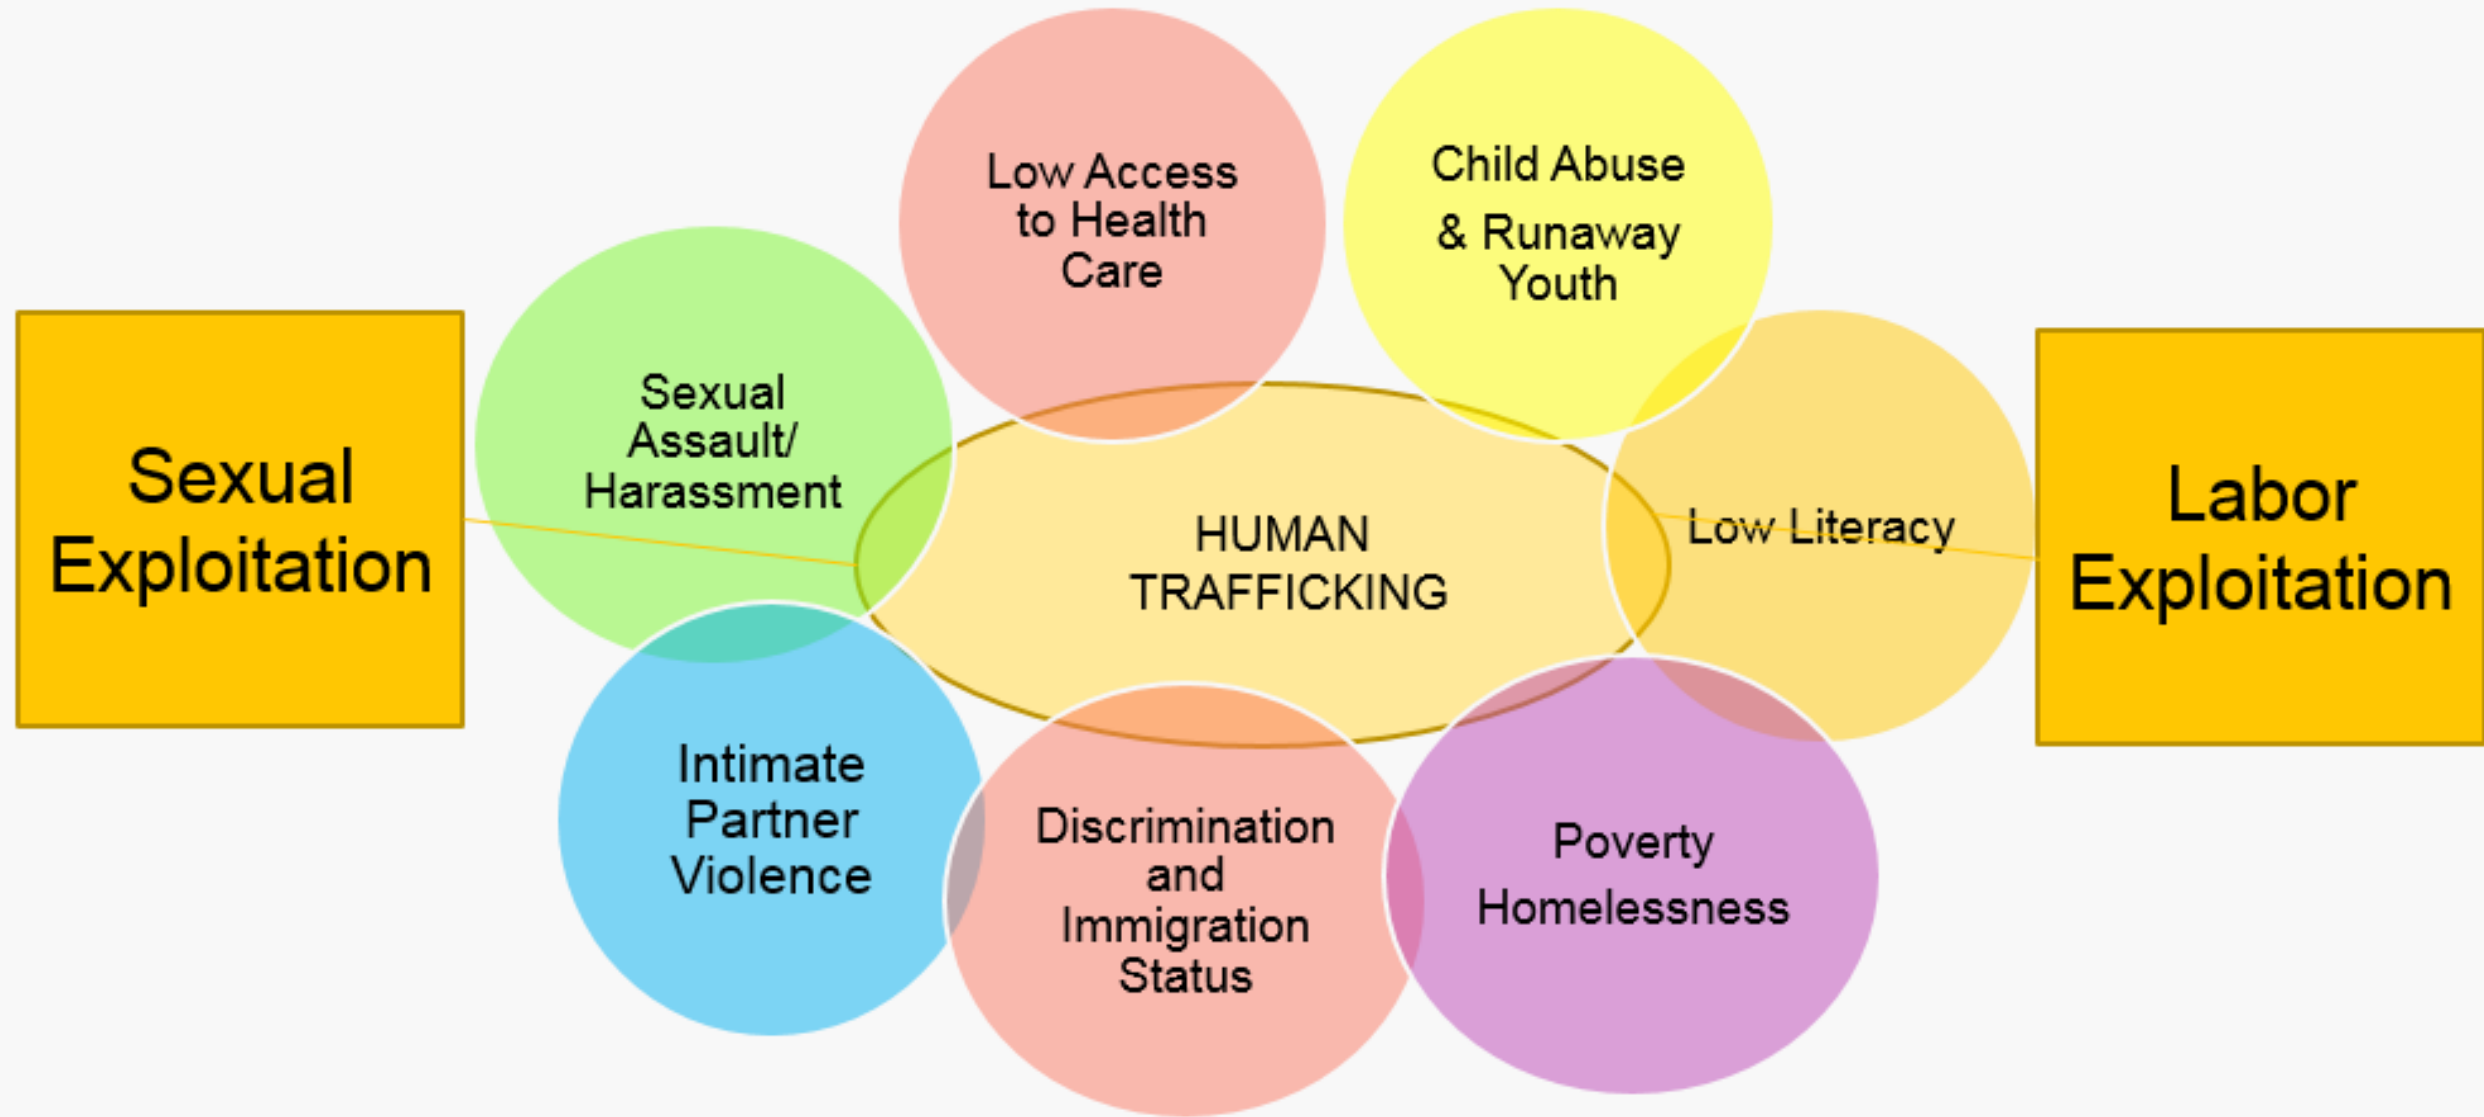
Sexual Exploitation

Sexual Assault/ Harassment

Low Access to Health Care

Child Abuse & Runaway Youth

HUMAN TRAFFICKING

Low Literacy

Labor Exploitation

Intimate Partner Violence

Discrimination and Immigration Status

Poverty Homelessness